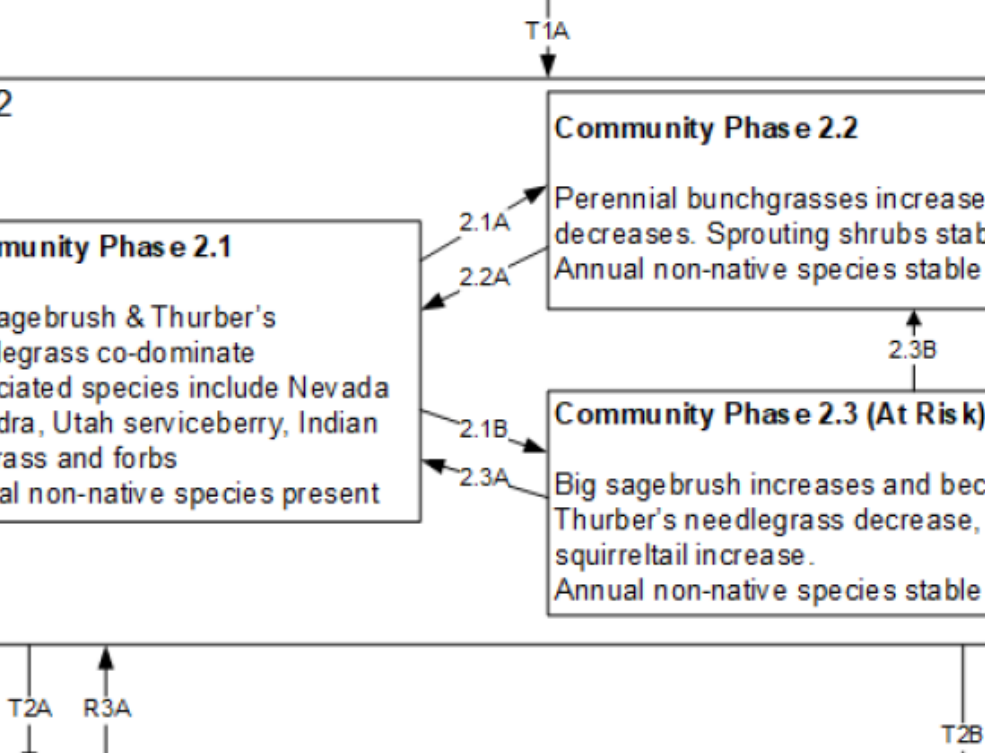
T1A

2

Community Phase 2.2

Perennial bunchgrasses increase decreases. Sprouting shrubs stab Annual non-native species stable

2.1A

2.2A

munity Phase 2.1

agebrush & Thurber's legrass co-dominate ciated species include Nevada dra, Utah serviceberry, Indian rass and forbs al non-native species present

2.3B

2.1B

2.3A

Community Phase 2.3 (At Risk)

Big sagebrush increases and bec Thurber's needlegrass decrease, squirreltail increase. Annual non-native species stable

T2A

R3A

T2B